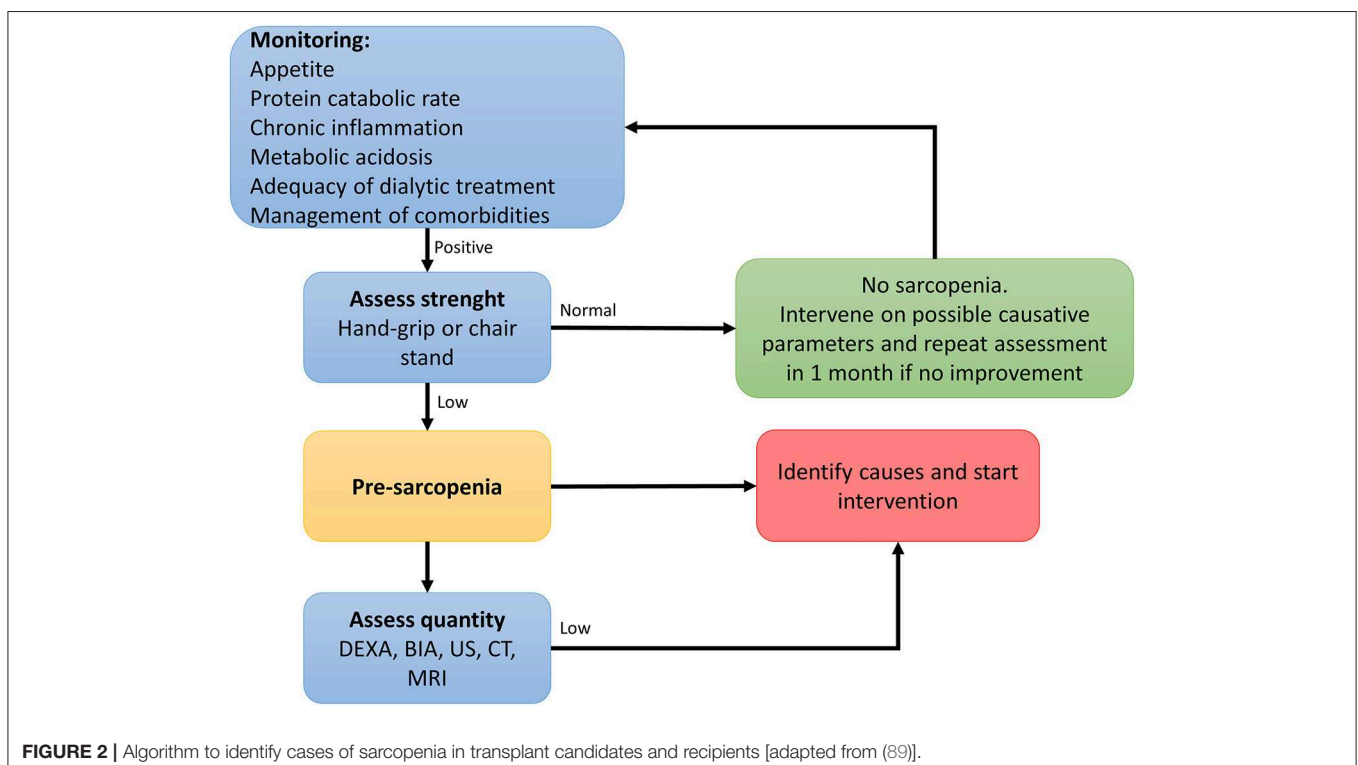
Monitoring:
Appetite
Protein catabolic rate
Chronic inflammation
Metabolic acidosis
Adequacy of dialytic treatment
Management of comorbidities

Positive

Assess strenght
Hand-grip or chair stand

Normal

No sarcopenia.
Intervene on possible causative parameters and repeat assessment in 1 month if no improvement

Low

Pre-sarcopenia

Identify causes and start intervention

Assess quantity
DEXA, BIA, US, CT, MRI

Low

FIGURE 2 | Algorithm to identify cases of sarcopenia in transplant candidates and recipients [adapted from (89)].